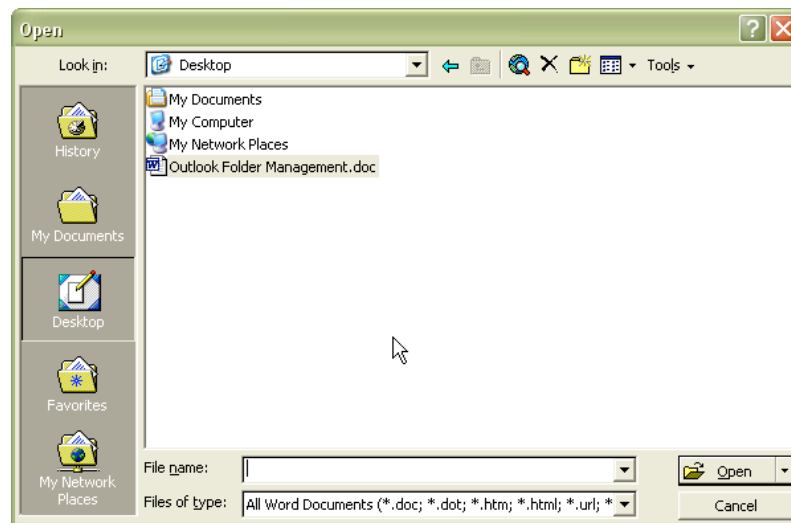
Open

Look in: Desktop

Tools

History

My Documents

Desktop

Favorites

My Network Places

My Documents
My Computer
My Network Places
Outlook Folder Management.doc

File name:

Files of type: All Word Documents (*.doc; *.dot; *.htm; *.html; *.url; *

Open

Cancel